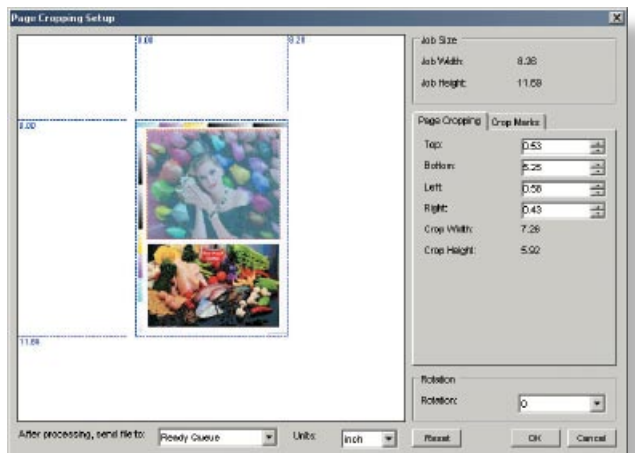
Page Cropping Setup

0.00
8.21
0.00
11.69

Job Size
Job Width: 8.26
Job Height: 11.69

Page Cropping
Crop Marks

Top: 0.53
Bottom: 5.25
Left: 0.58
Right: 0.43
Crop Width: 7.26
Crop Height: 5.92

Rotation
Rotation: 0

After processing, send file to: Ready Queue
Units: Inch
Reset
OK
Cancel